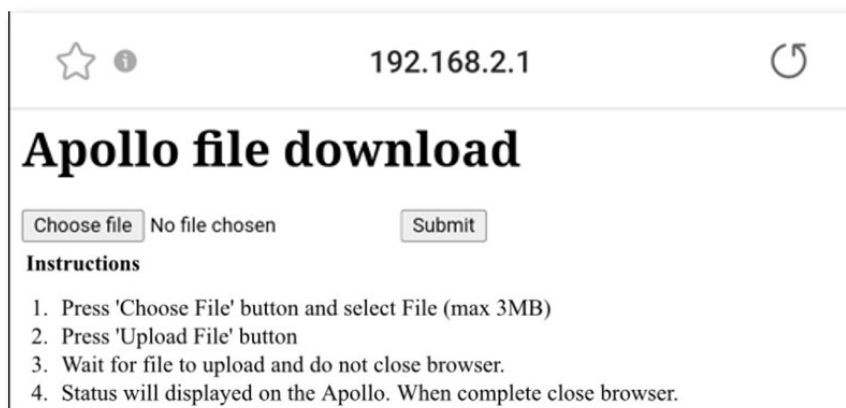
192.168.2.1

# Apollo file download

Choose file No file chosen Submit

**Instructions**

1. Press 'Choose File' button and select File (max 3MB)
2. Press 'Upload File' button
3. Wait for file to upload and do not close browser.
4. Status will displayed on the Apollo. When complete close browser.